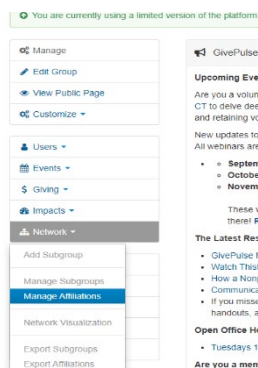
You are currently using a limited version of the platform

Manage

Edit Group

View Public Page

Customize

Users

Events

Giving

Impacts

Network

Add Subgroup

Manage Subgroups

Manage Affiliations

Network Visualization

Export Subgroups

Export Affiliations

GivePulse

Upcoming Eve

Are you a volun CT to delve dee and retaining vo

New updates to All webinars are

Septem
Octobe
Novem

These v there! R

The Latest Res

GivePulse
Watch This
How a Non
Communica
If you misse handouts, a

Open Office Ho

Tuesdays 1

Are you a mem